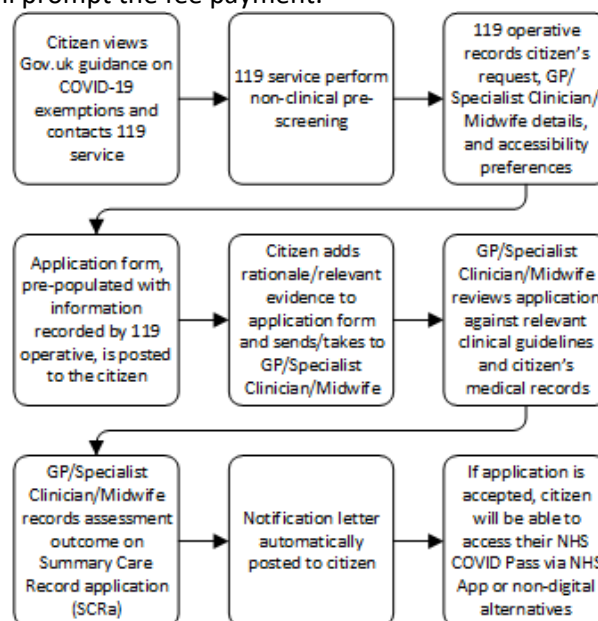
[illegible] prompt the fee payment.

Citizen views Gov.uk guidance on COVID-19 exemptions and contacts 119 service

119 service perform non-clinical pre-screening

119 operative records citizen's request, GP/ Specialist Clinician/ Midwife details, and accessibility preferences

Application form, pre-populated with information recorded by 119 operative, is posted to the citizen

Citizen adds rationale/relevant evidence to application form and sends/takes to GP/Specialist Clinician/Midwife

GP/Specialist Clinician/Midwife reviews application against relevant clinical guidelines and citizen's medical records

GP/Specialist Clinician/Midwife records assessment outcome on Summary Care Record application (SCRa)

Notification letter automatically posted to citizen

If application is accepted, citizen will be able to access their NHS COVID Pass via NHS App or non-digital alternatives